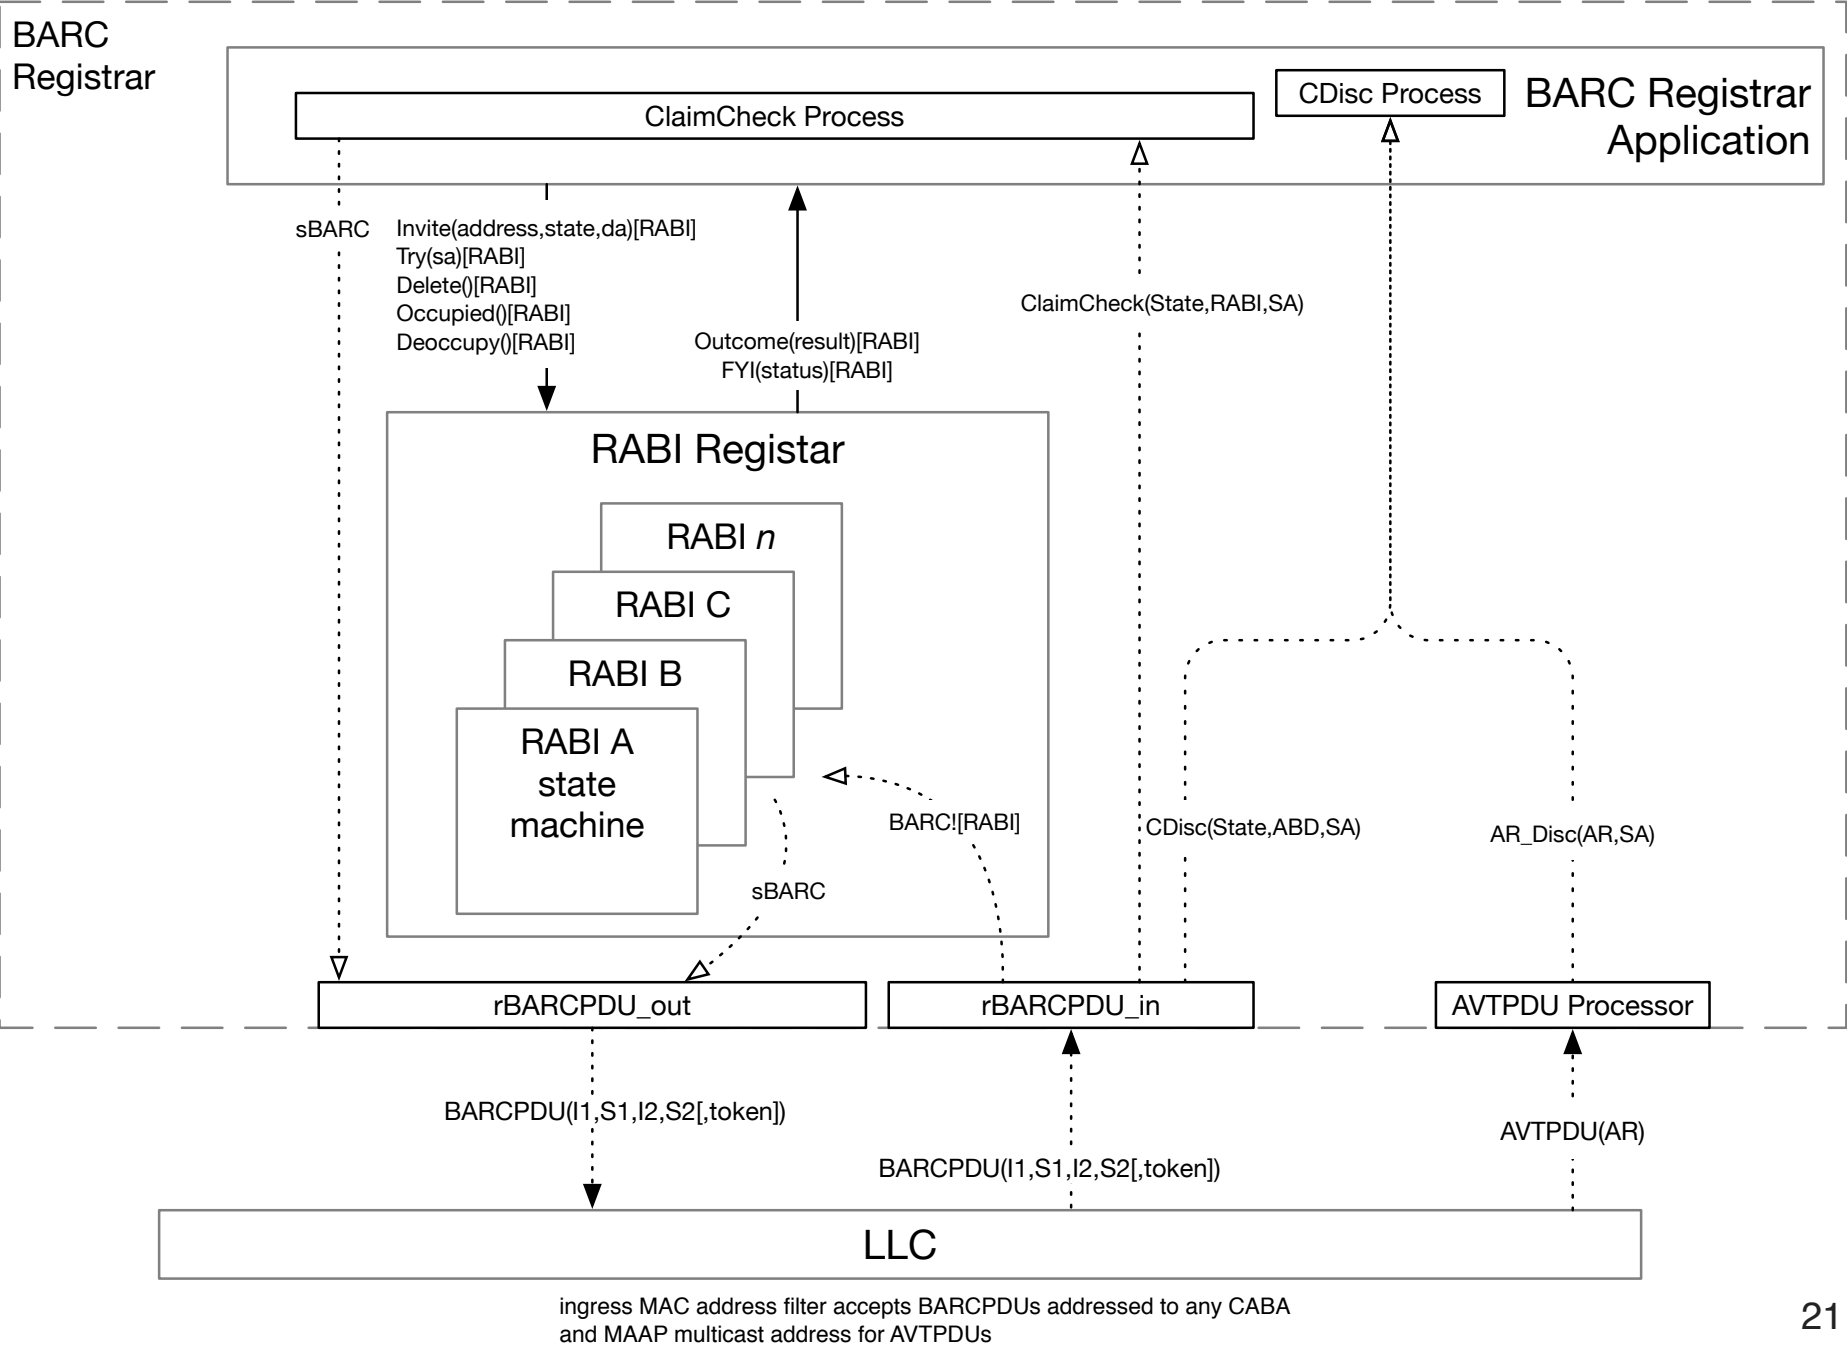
BARC Registrar

ClaimCheck Process

CDisc Process

BARC Registrar Application

sBARC

Invite(address,state,da)[RABI]
Try(sa)[RABI]
Delete()[RABI]
Occupied()[RABI]
Deoccupy()[RABI]

Outcome(result)[RABI]
FYI(status)[RABI]

ClaimCheck(State,RABI,SA)

RABI Registar

RABI $n$

RABI C

RABI B

RABI A state machine

BARC![RABI]

sBARC

CDisc(State,ABD,SA)

AR_Disc(AR,SA)

rBARCPDU_out

rBARCPDU_in

AVTPDU Processor

BARCPDU(I1,S1,I2,S2[,token])

AVTPDU(AR)

BARCPDU(I1,S1,I2,S2[,token])

LLC

ingress MAC address filter accepts BARCPDUs addressed to any CABA and MAAP multicast address for AVTPDUs

21